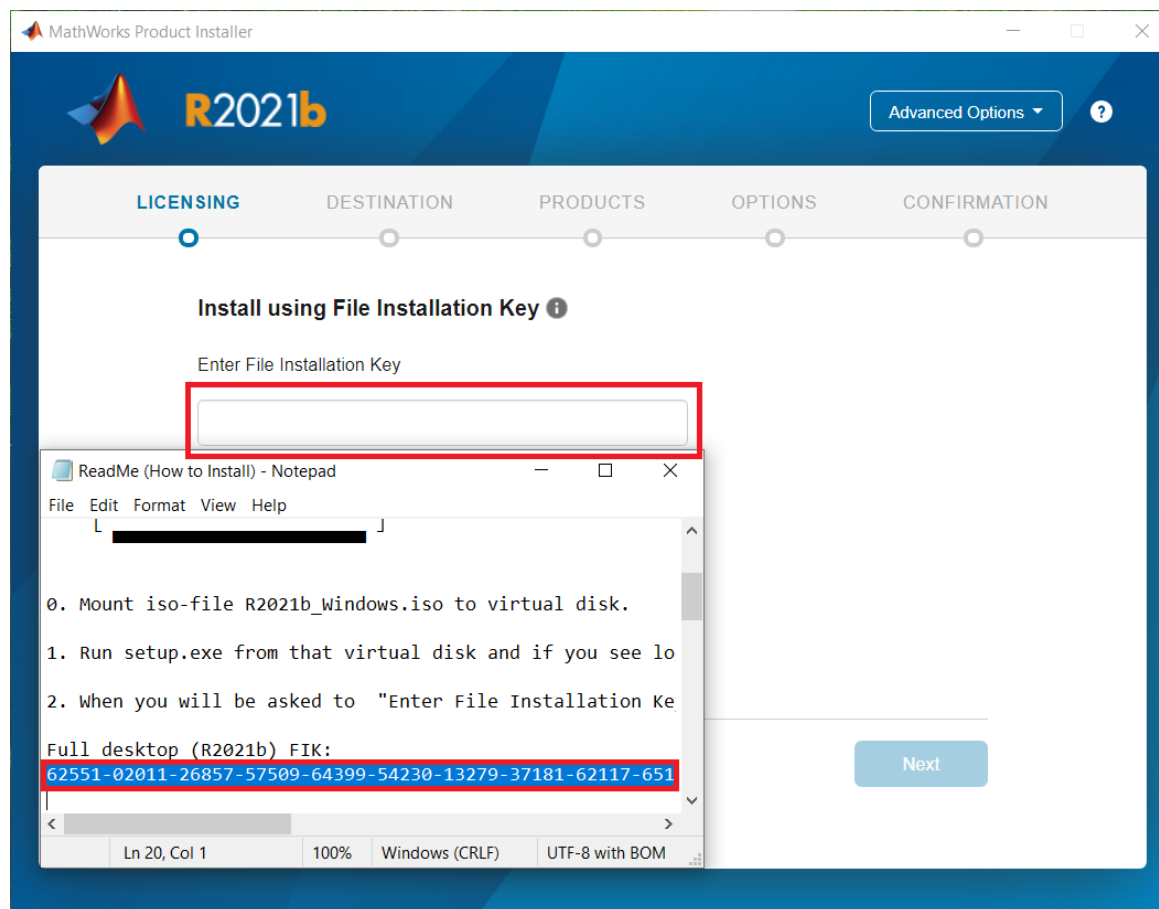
MathWorks Product Installer

R2021b

Advanced Options

?

LICENSING DESTINATION PRODUCTS OPTIONS CONFIRMATION

Install using File Installation Key

Enter File Installation Key

ReadMe (How to Install) - Notepad

File Edit Format View Help

0. Mount iso-file R2021b_Windows.iso to virtual disk.

1. Run setup.exe from that virtual disk and if you see lo

2. When you will be asked to "Enter File Installation Ke

Full desktop (R2021b) FIK:
62551-02011-26857-57509-64399-54230-13279-37181-62117-651

Next

Ln 20, Col 1 100% Windows (CRLF) UTF-8 with BOM